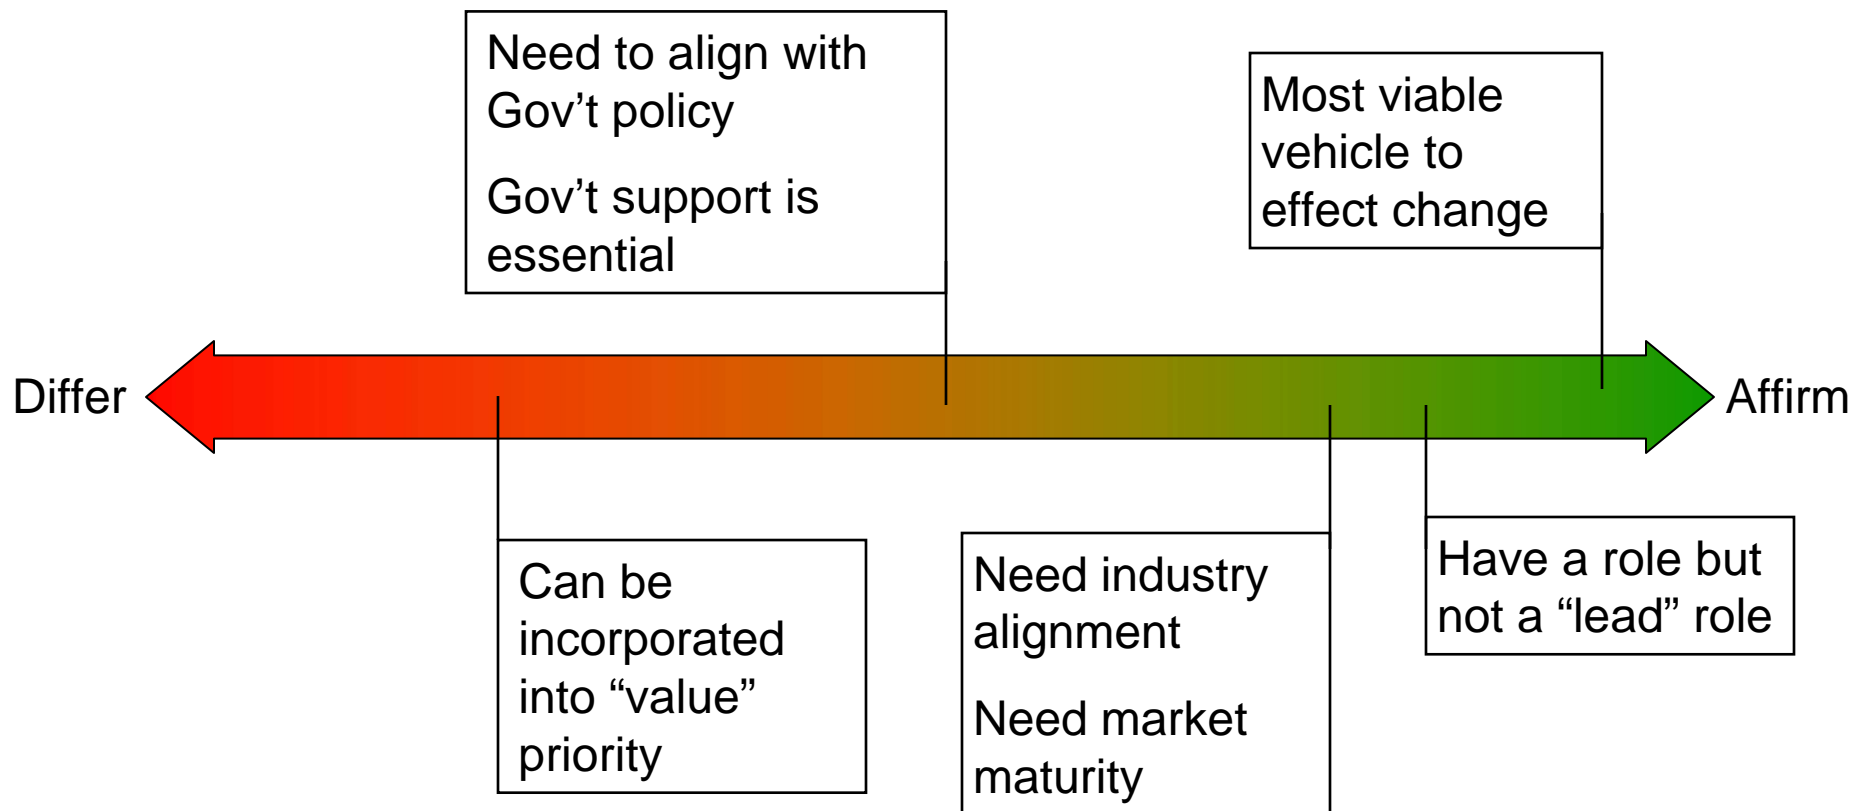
Need to align with Gov’t policy

Gov’t support is essential

Most viable vehicle to effect change

Differ

Affirm

Can be incorporated into “value” priority

Need industry alignment

Need market maturity

Have a role but not a “lead” role